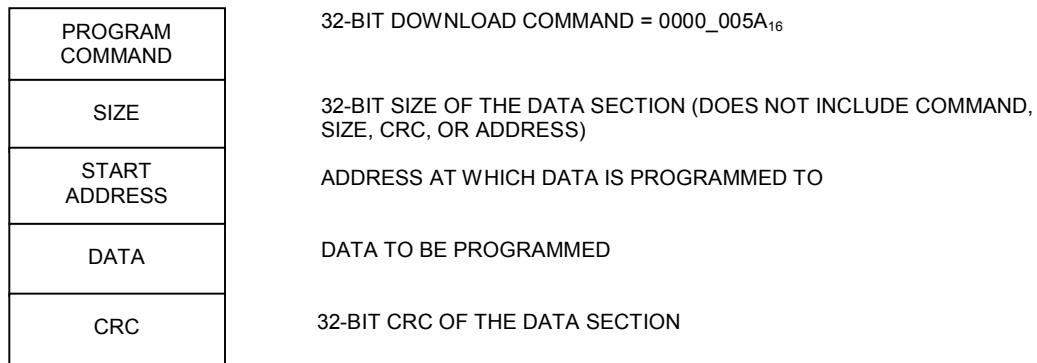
PROGRAM COMMAND

32-BIT DOWNLOAD COMMAND = 0000_005A$_{16}$

SIZE

32-BIT SIZE OF THE DATA SECTION (DOES NOT INCLUDE COMMAND, SIZE, CRC, OR ADDRESS)

START ADDRESS

ADDRESS AT WHICH DATA IS PROGRAMMED TO

DATA

DATA TO BE PROGRAMMED

CRC

32-BIT CRC OF THE DATA SECTION